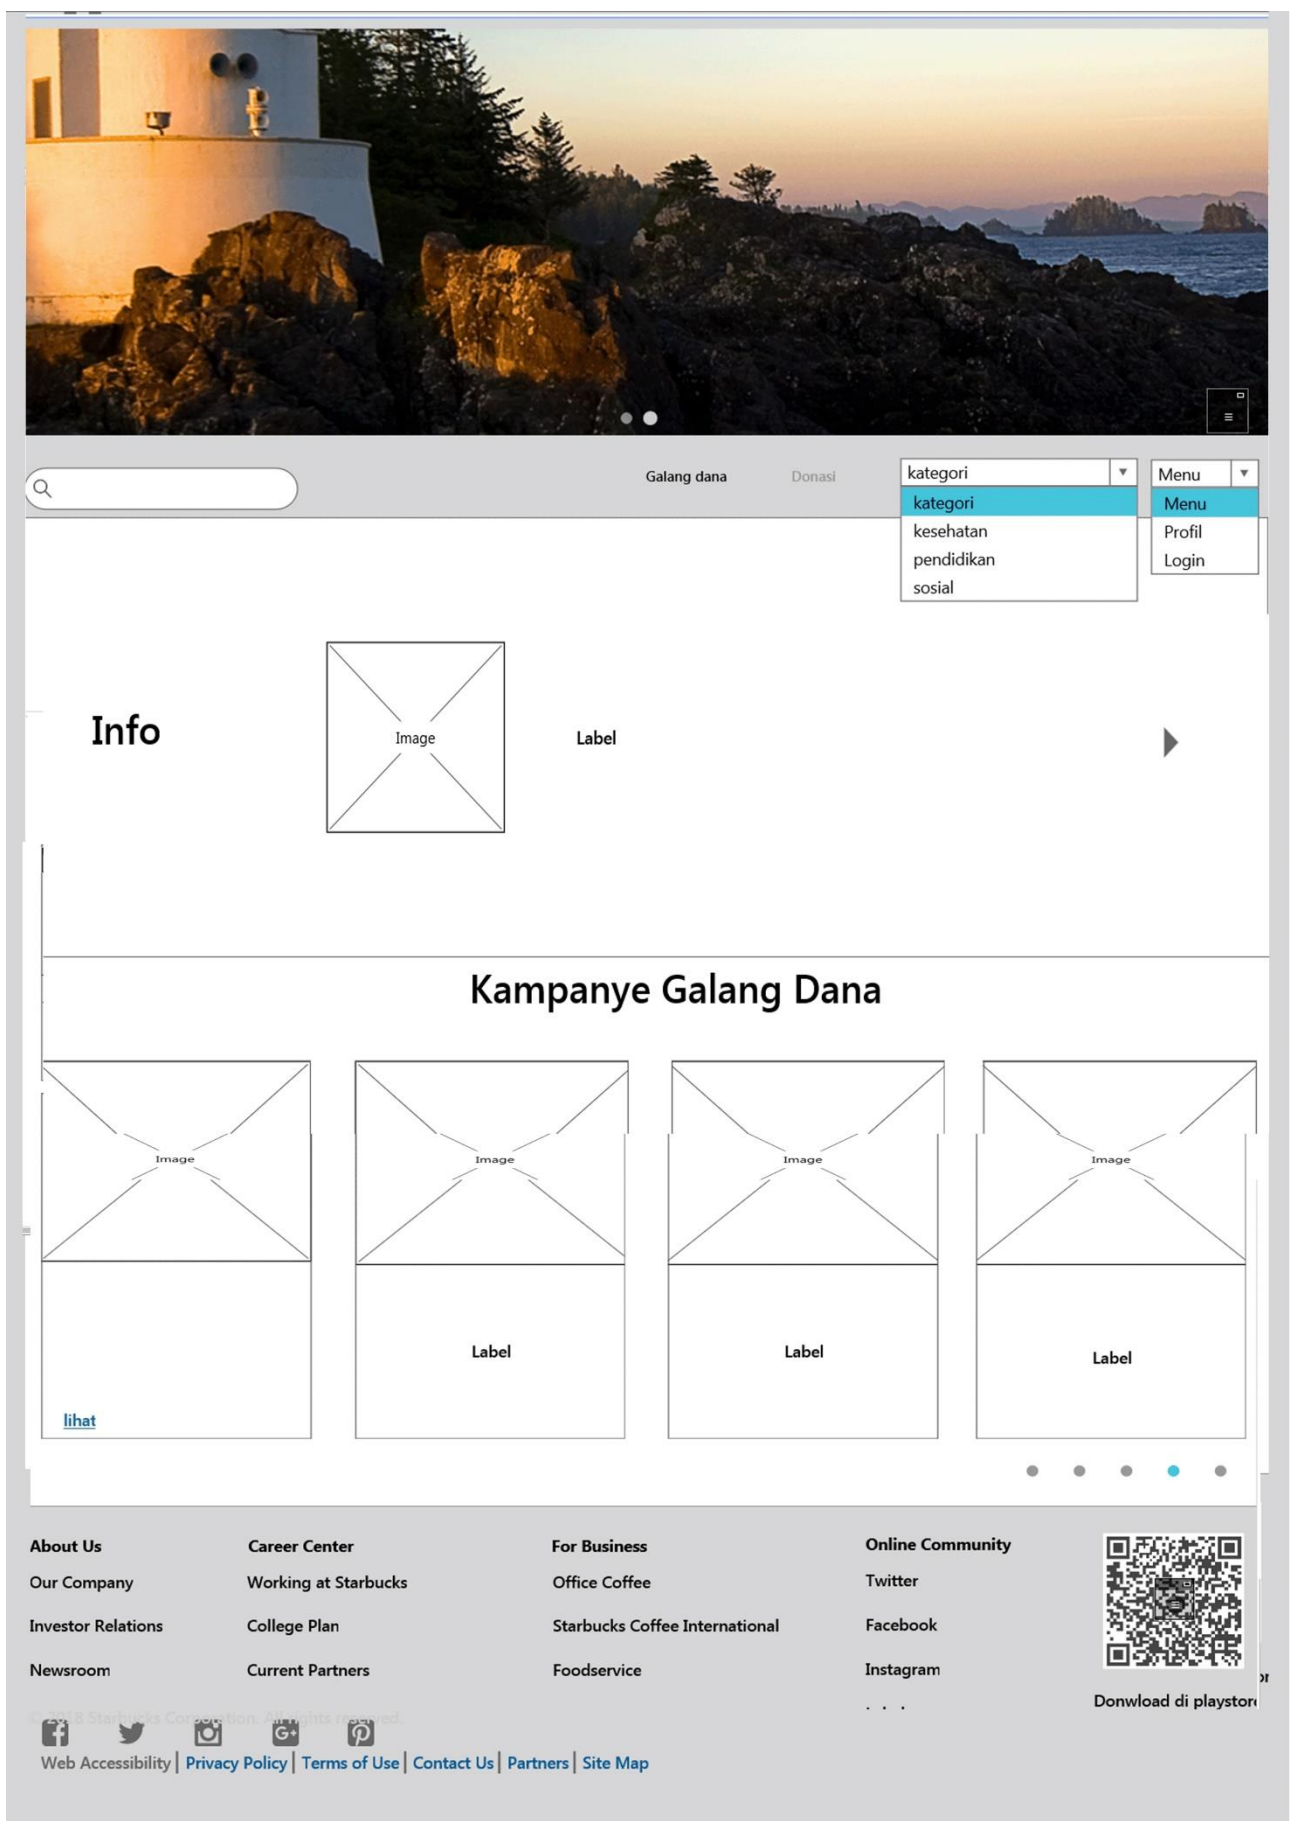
Galang dana

Donasi

kategori

kategori
kesehatan
pendidikan
sosial

Menu

Menu
Profil
Login

Info

Image

Label

Kampanye Galang Dana

Image

Image

Image

Image

lihat

Label

Label

Label

About Us
Our Company
Investor Relations
Newsroom

Career Center
Working at Starbucks
College Plan
Current Partners

For Business
Office Coffee
Starbucks Coffee International
Foodservice

Online Community
Twitter
Facebook
Instagram

Donwload di playstor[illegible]

© 2018 Starbucks Corporation. All rights reserved.

Web Accessibility | Privacy Policy | Terms of Use | Contact Us | Partners | Site Map